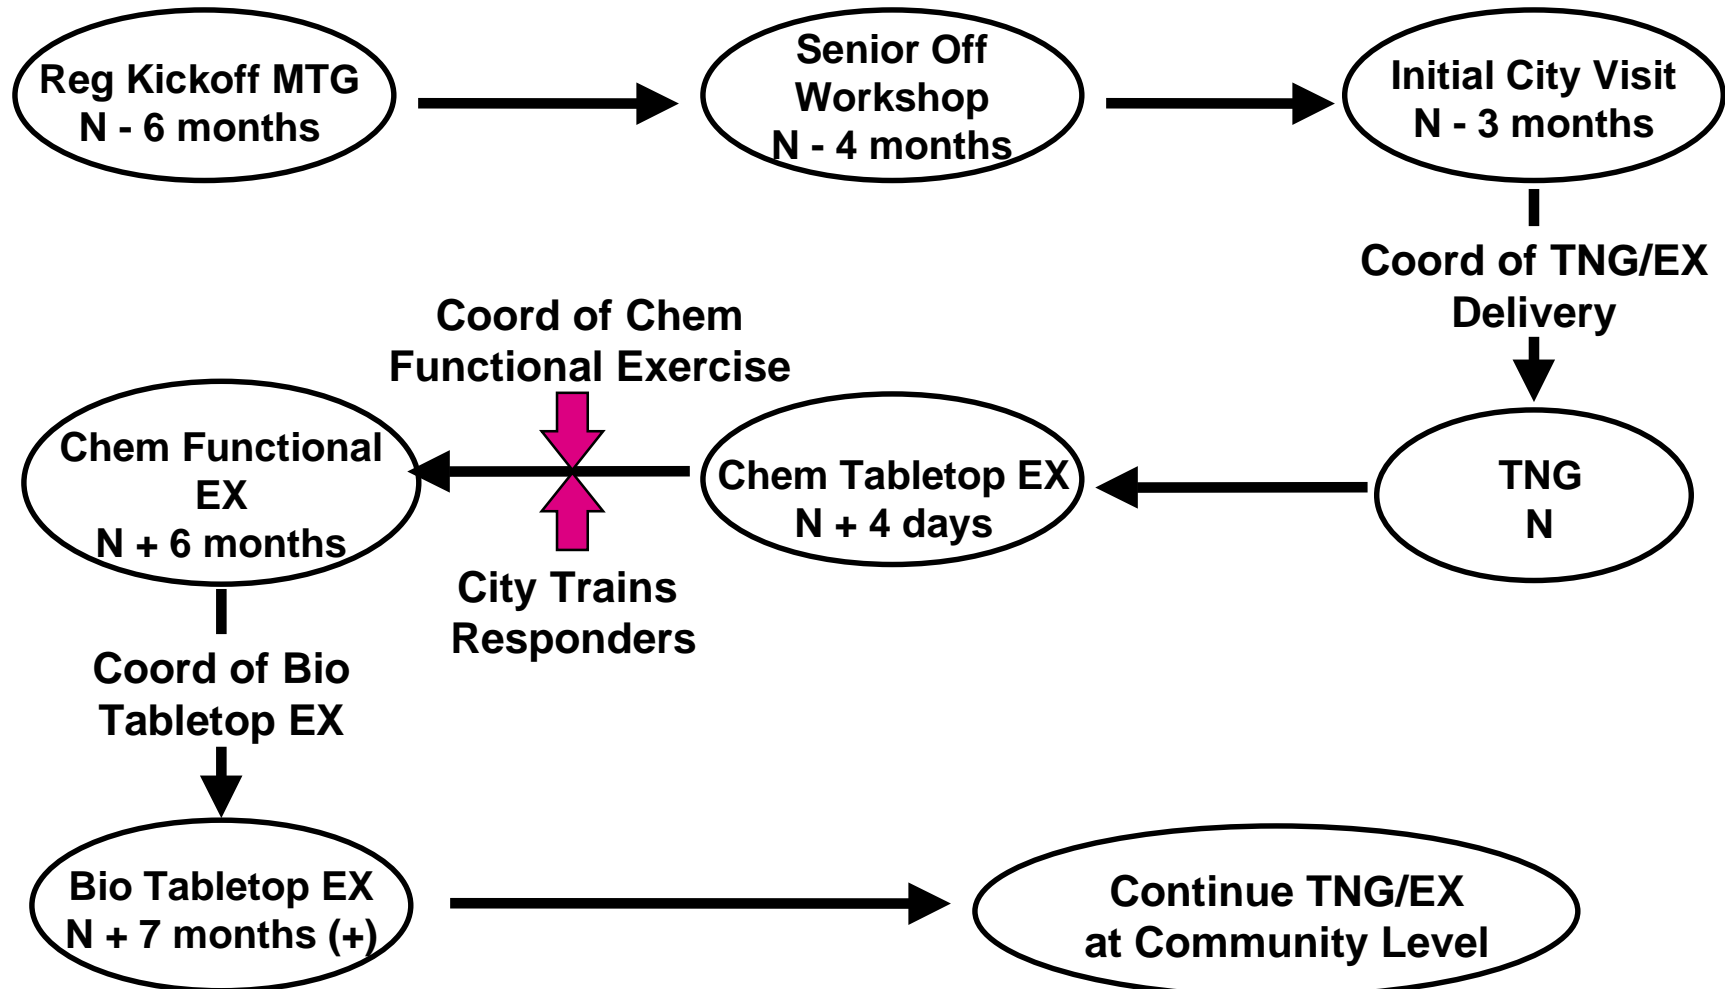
Reg Kickoff MTG
N - 6 months

Senior Off Workshop
N - 4 months

Initial City Visit
N - 3 months

Coord of TNG/EX Delivery

TNG
N

Chem Tabletop EX
N + 4 days

Coord of Chem Functional Exercise

City Trains Responders

Chem Functional EX
N + 6 months

Coord of Bio Tabletop EX

Bio Tabletop EX
N + 7 months (+)

Continue TNG/EX at Community Level